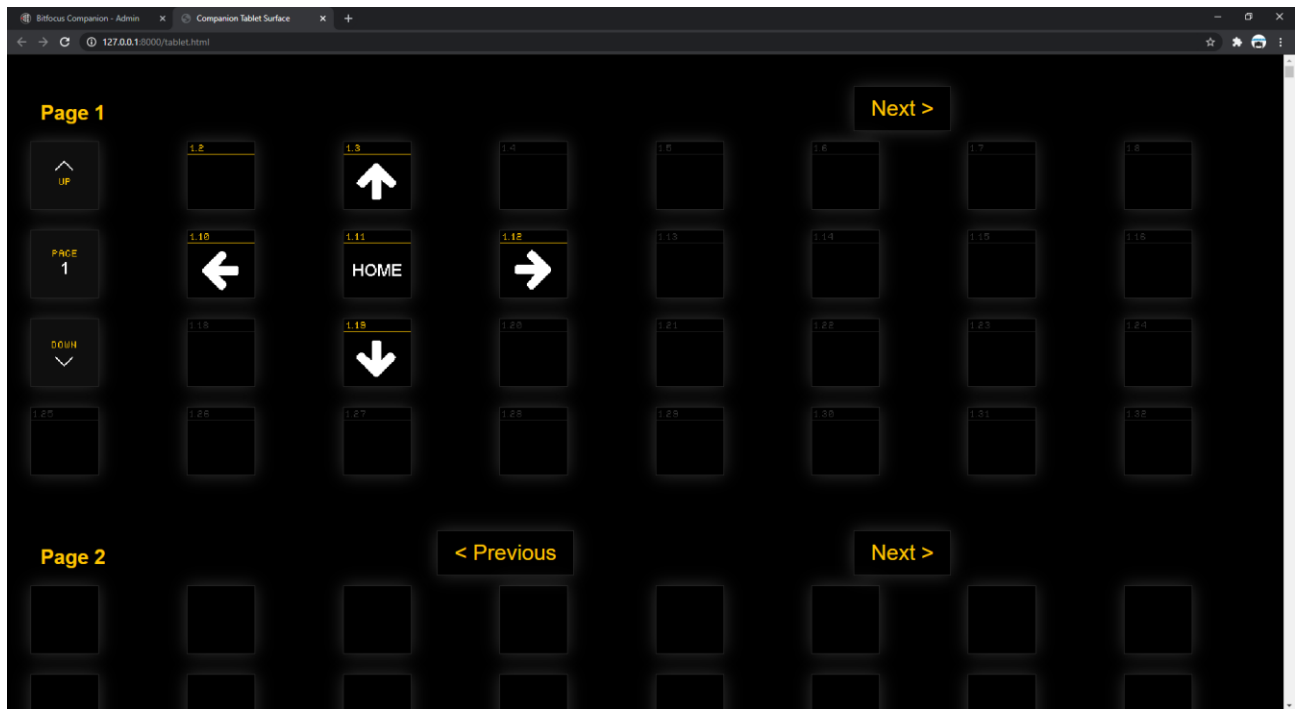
Bitfocus Companion - Admin ×
Companion Tablet Surface ×
+

127.0.0.1:8000/tablet.html

Page 1

Next >

UP

1.2

1.3

1.4

1.5

1.6

1.7

1.8

PAGE
1

1.10

1.11
HOME

1.12

1.13

1.14

1.15

1.16

DOWN

1.18

1.19

1.20

1.21

1.22

1.23

1.24

1.25

1.26

1.27

1.28

1.29

1.30

1.31

1.32

Page 2

< Previous

Next >